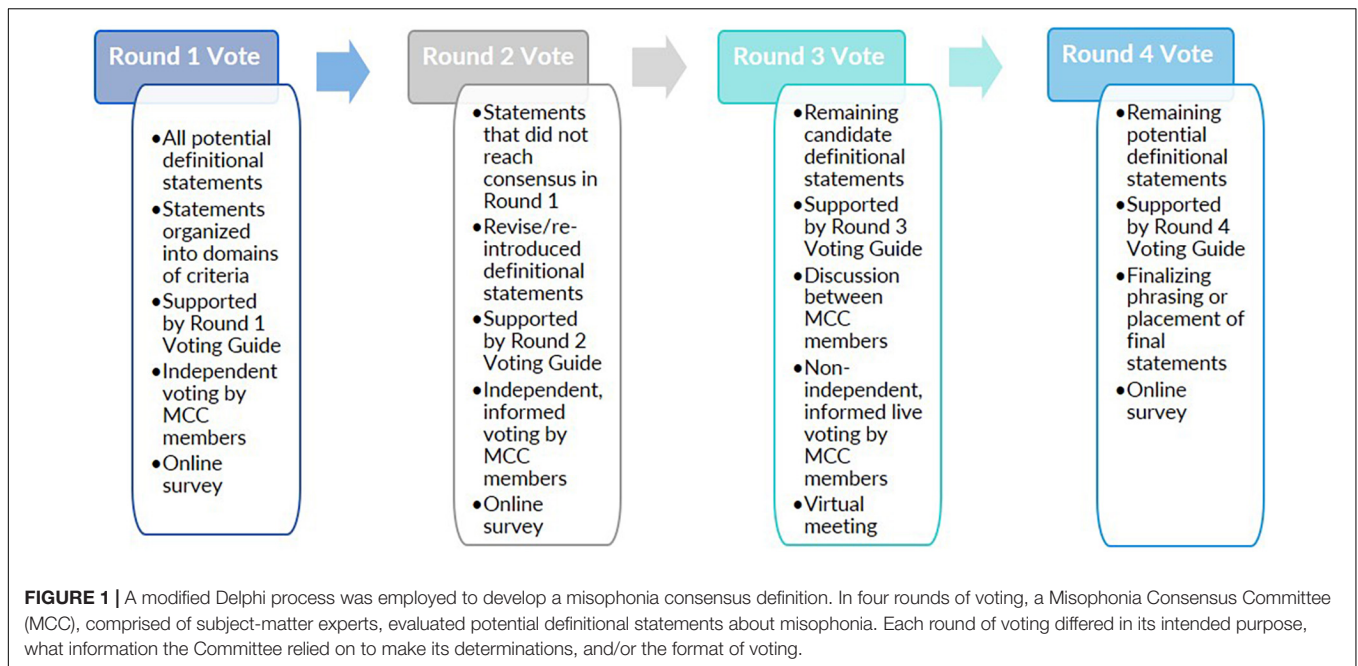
Round 1 Vote

• All potential definitional statements
• Statements organized into domains of criteria
• Supported by Round 1 Voting Guide
• Independent voting by MCC members
• Online survey

Round 2 Vote

• Statements that did not reach consensus in Round 1
• Revise/re-introduced definitional statements
• Supported by Round 2 Voting Guide
• Independent, informed voting by MCC members
• Online survey

Round 3 Vote

• Remaining candidate definitional statements
• Supported by Round 3 Voting Guide
• Discussion between MCC members
• Non-independent, informed live voting by MCC members
• Virtual meeting

Round 4 Vote

• Remaining potential definitional statements
• Supported by Round 4 Voting Guide
• Finalizing phrasing or placement of final statements
• Online survey

FIGURE 1 | A modified Delphi process was employed to develop a misophonia consensus definition. In four rounds of voting, a Misophonia Consensus Committee (MCC), comprised of subject-matter experts, evaluated potential definitional statements about misophonia. Each round of voting differed in its intended purpose, what information the Committee relied on to make its determinations, and/or the format of voting.